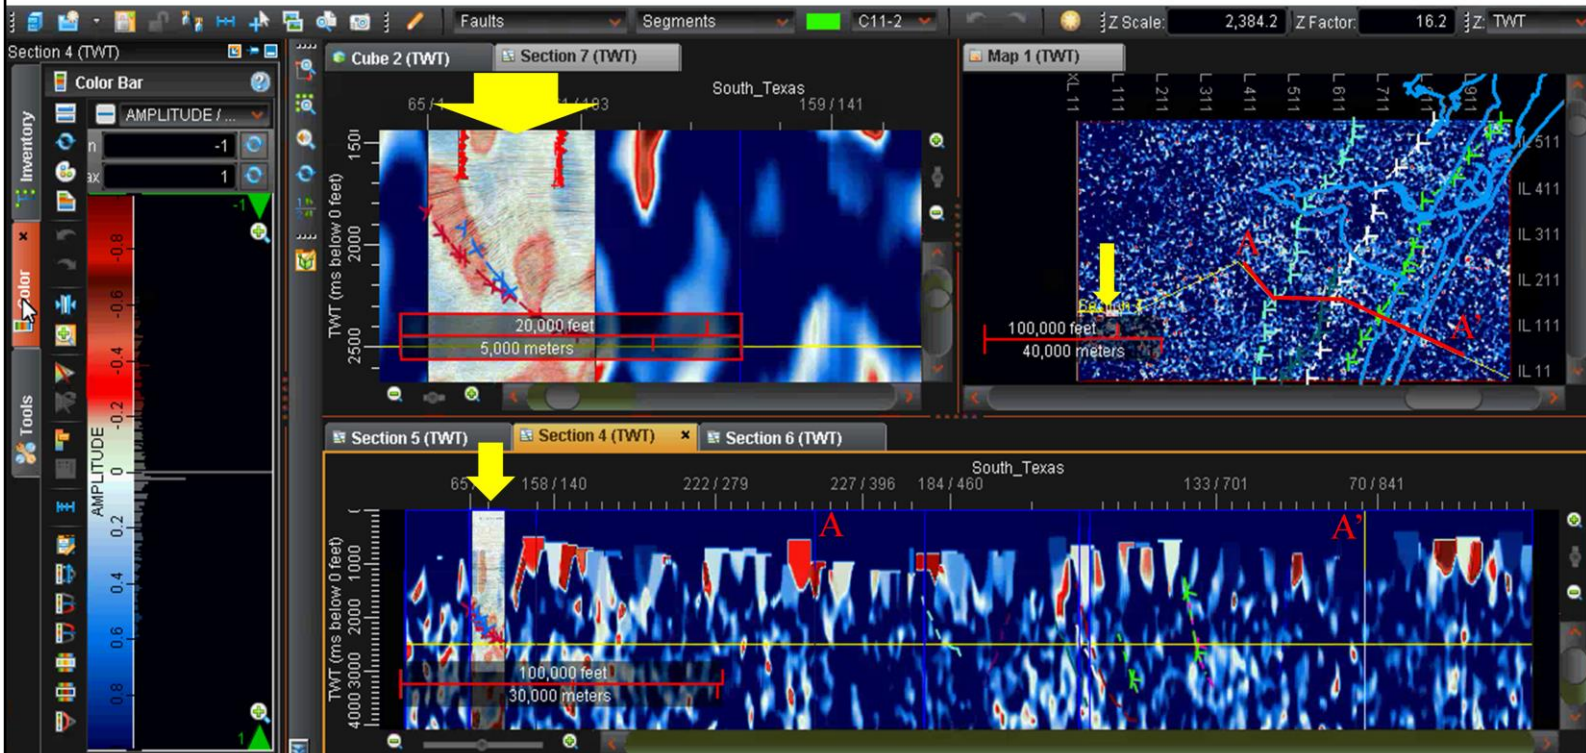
Faults Segments C11-2 Z Scale: 2,384.2 Z Factor: 16.2 Z: TWT

Section 4 (TWT)
Color Bar
AMPLITUDE / ...
n -1
ax 1
Inventory
Color
Tools
-1
-0.8
-0.6
-0.4
-0.2
0
0.2
0.4
0.6
0.8
1
AMPLITUDE

Cube 2 (TWT) Section 7 (TWT)
South_Texas
65 / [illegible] / 183 159 / 141
TWT (ms below 0 feet)
1500
2000
2500
20,000 feet
5,000 meters

Map 1 (TWT)
XL 11 XL 111 XL 211 XL 311 XL 411 XL 511 XL 611 XL 711 XL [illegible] XL 911
IL 511
IL 411
IL 311
IL 211
IL 111
IL 11
A
A'
Section 7
100,000 feet
40,000 meters

Section 5 (TWT) Section 4 (TWT) Section 6 (TWT)
South_Texas
65 158 / 140 222 / 279 227 / 396 184 / 460 133 / 701 70 / 841
A A'
TWT (ms below 0 feet)
1000
2000
3000
4000
100,000 feet
30,000 meters